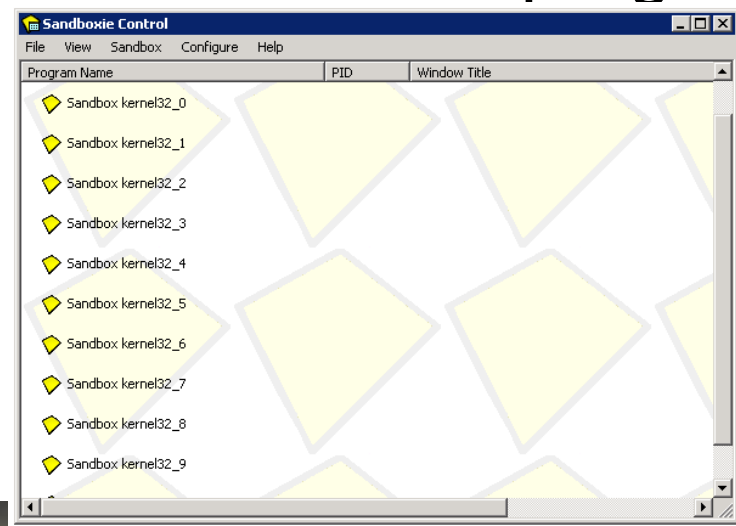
Sandboxie Control

File View Sandbox Configure Help

| Program Name | PID | Window Title |
|---|---|---|
| Sandbox kernel32_0 | | |
| Sandbox kernel32_1 | | |
| Sandbox kernel32_2 | | |
| Sandbox kernel32_3 | | |
| Sandbox kernel32_4 | | |
| Sandbox kernel32_5 | | |
| Sandbox kernel32_6 | | |
| Sandbox kernel32_7 | | |
| Sandbox kernel32_8 | | |
| Sandbox kernel32_9 | | |